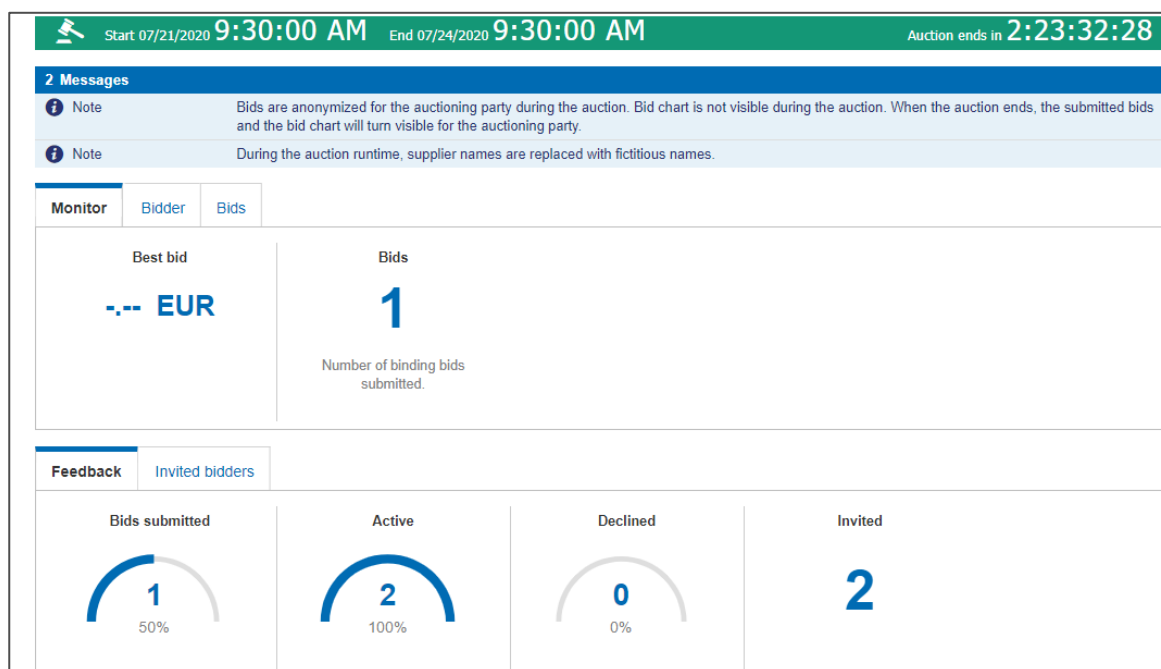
Start 07/21/2020 9:30:00 AM End 07/24/2020 9:30:00 AM Auction ends in 2:23:32:28

2 Messages

Note Bids are anonymized for the auctioning party during the auction. Bid chart is not visible during the auction. When the auction ends, the submitted bids and the bid chart will turn visible for the auctioning party.

Note During the auction runtime, supplier names are replaced with fictitious names.

Monitor Bidder Bids

Best bid

-.-- EUR

Bids

1

Number of binding bids submitted.

Feedback Invited bidders

Bids submitted

1

50%

Active

2

100%

Declined

0

0%

Invited

2